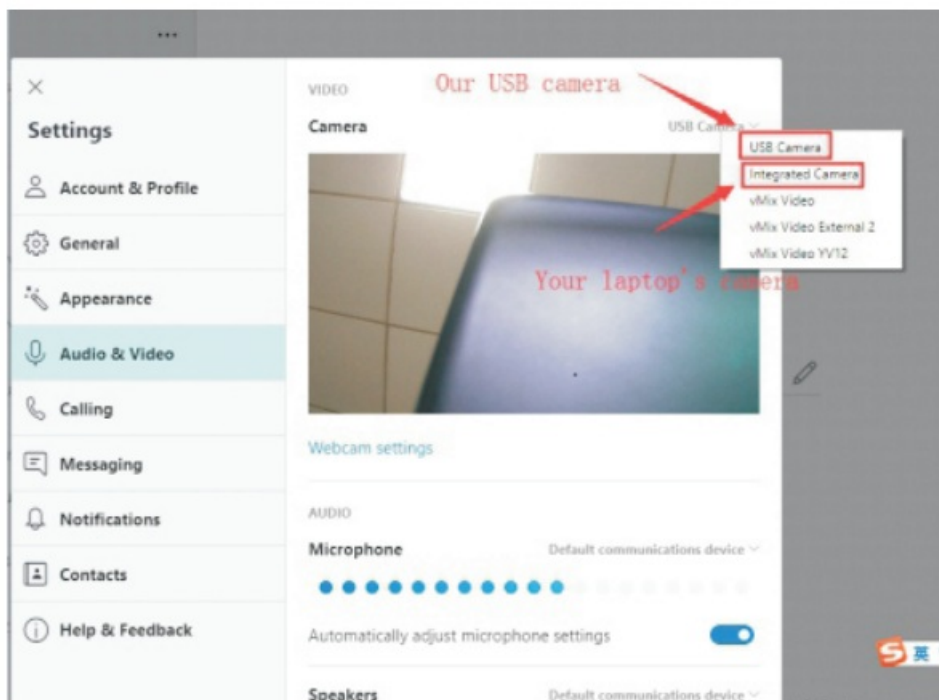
...

×

Settings

Account & Profile

General

Appearance

Audio & Video

Calling

Messaging

Notifications

Contacts

Help & Feedback

VIDEO

Our USB camera

Camera

USB Camera

USB Camera

Integrated Camera

vMix Video

vMix Video External 2

vMix Video YV12

Your laptop's camera

Webcam settings

AUDIO

Microphone

Default communications device

Automatically adjust microphone settings

Speakers

Default communications device

英